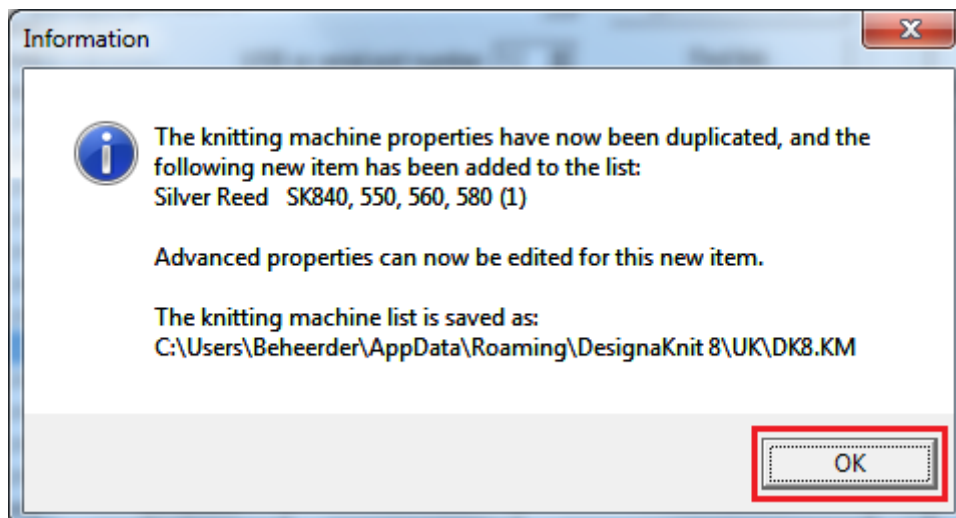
Information

The knitting machine properties have now been duplicated, and the following new item has been added to the list:
Silver Reed   SK840, 550, 560, 580 (1)

Advanced properties can now be edited for this new item.

The knitting machine list is saved as:
C:\Users\Beheerder\AppData\Roaming\DesignaKnit 8\UK\DK8.KM

OK